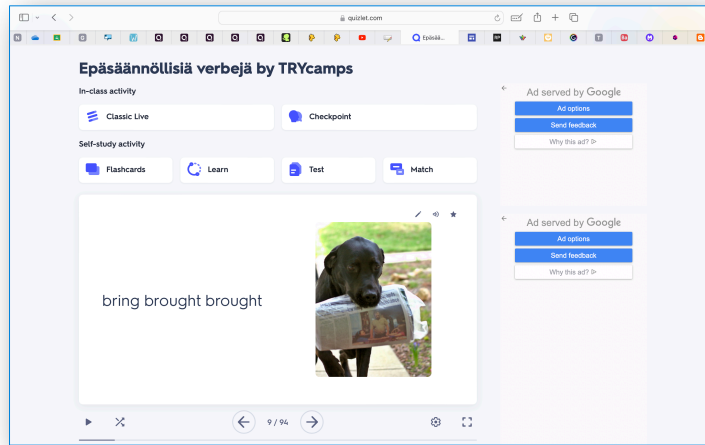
quizlet.com

Epäsä...

Epäsäännöllisiä verbejä by TRYcamps

In-class activity

Classic Live

Checkpoint

Self-study activity

Flashcards

Learn

Test

Match

bring brought brought

9 / 94

Ad served by Google

Ad options

Send feedback

Why this ad?

Ad served by Google

Ad options

Send feedback

Why this ad?